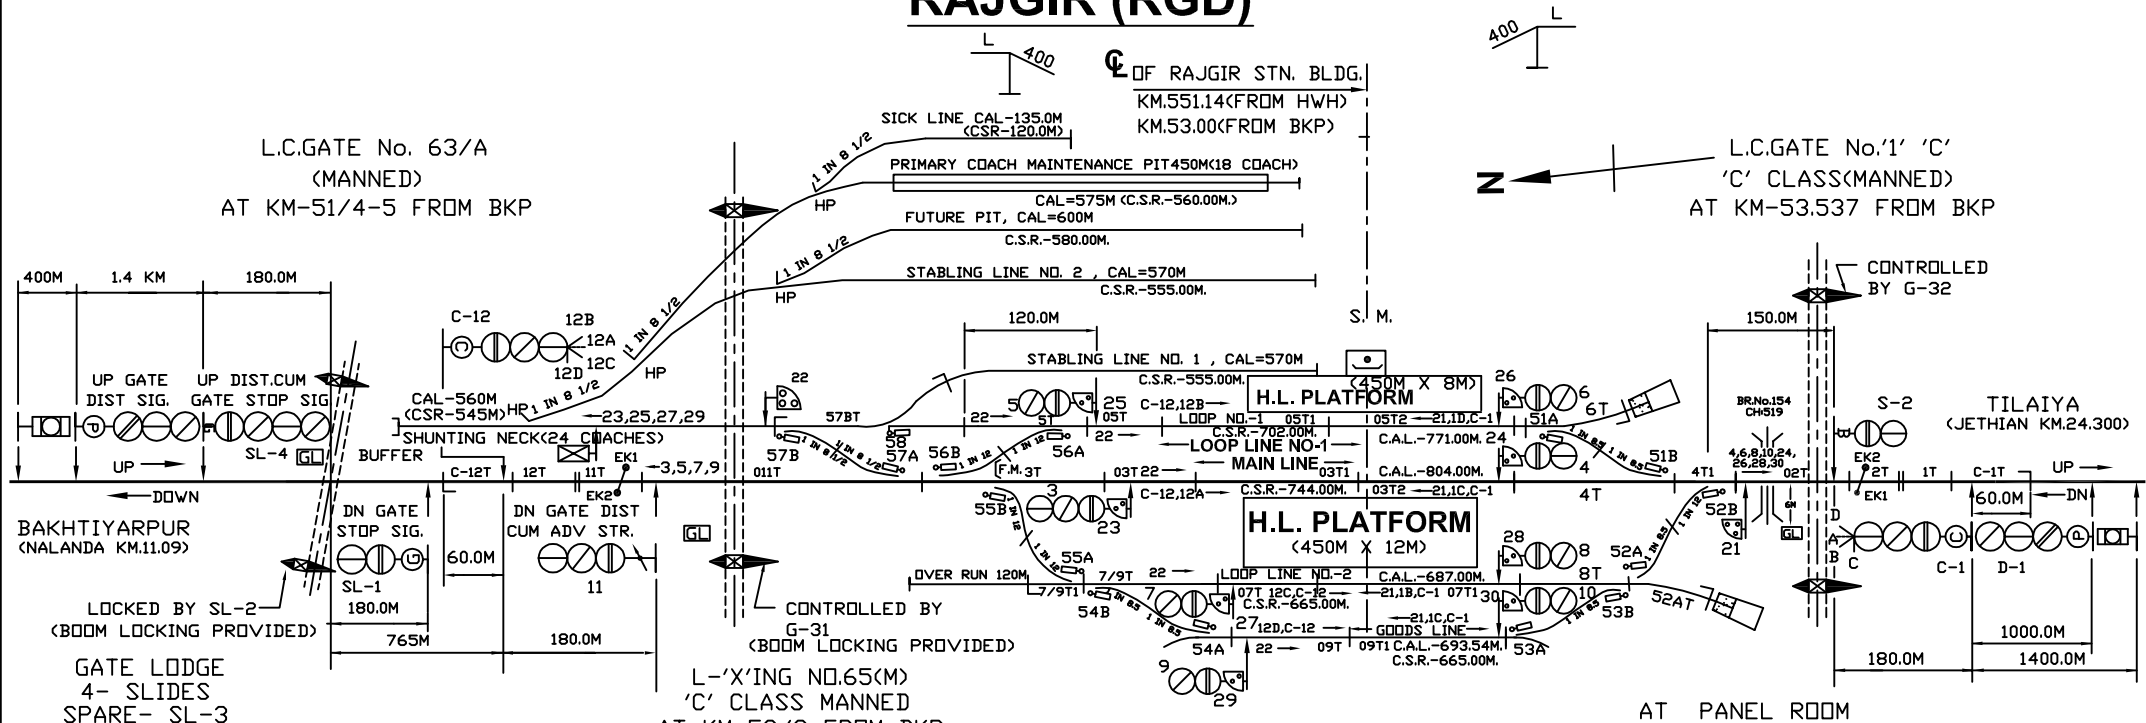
RAJGIR (RGD)

L 400

℄ OF RAJGIR STN. BLDG.
KM.551.14(FROM HWH)
KM.53.00(FROM BKP)

400 L

SICK LINE CAL-135.0M (CSR-120.0M)

PRIMARY COACH MAINTENANCE PIT450M(18 COACH)

CAL=575M (C.S.R.-560.00M.)

FUTURE PIT, CAL=600M

C.S.R.-580.00M.

STABLING LINE NO. 2 , CAL=570M

C.S.R.-555.00M.

L.C.GATE No. 63/A
(MANNED)
AT KM-51/4-5 FROM BKP

L.C.GATE No.'1' 'C'
'C' CLASS(MANNED)
AT KM-53.537 FROM BKP

N

CONTROLLED BY G-32

400M 1.4 KM 180.0M

UP GATE DIST SIG.

UP DIST.CUM GATE STOP SIG

SL-4 GL

C-12 12B 12A 12C 12D

HP 1 IN 8 1/2

CAL-560M (CSR-545M)

SHUNTING NECK(24 COACHES)

BUFFER

120.0M

STABLING LINE NO. 1 , CAL=570M

C.S.R.-555.00M.

S. M.

H.L. PLATFORM

(450M X 8M)

26 6 6T 51A

150.0M

BR.No.154 CH:519

S-2

TILAIYA
(JETHIAN KM.24.300)

22 57BT 58 57A 57B 56B 56A 5 51 25 05T

22 ← 23,25,27,29

C-12,12B →

LOOP NO.-1 05T1

C.S.R.-702.00M.

05T2 ← 21,1D,C-1

LOOP LINE NO-1

C.A.L.-771.00M. 24

MAIN LINE

03T1

C.A.L.-804.00M.

4

51B

4,6,8,10,24, 26,28,30

UP →

← DOWN

C-12T 12T 11T EK1 EK2 ← 3,5,7,9 011T

F.M. 3T 03T 22 →

4T1 02T EK2 2T 1T C-1T UP → ← DN

EK1

4T

BAKHTIYARPUR
(NALANDA KM.11.09)

DN GATE STOP SIG.

DN GATE DIST CUM ADV STR.

GL

SL-1

60.0M

11

55B 3 23

C-12,12A →

C.S.R.-744.00M.

03T2 ← 21,1C,C-1

H.L. PLATFORM

(450M X 12M)

28 8 8T

52B 21

GL

60.0M

D A B C

C-1 D-1

180.0M

55A

OVER RUN 120M

7/9T 22 →

7/9T1

54B 7

LOOP LINE NO.-2

07T 12C,C-12 →

C.S.R.-665.00M.

C.A.L.-687.00M.

← 21,1B,C-1 07T1

30 10 53B

52A 52AT

LOCKED BY SL-2
(BOOM LOCKING PROVIDED)

CONTROLLED BY G-31
(BOOM LOCKING PROVIDED)

180.0M

27 12D,C-12 →

← 21,1C,C-1

GOODS LINE

54A 22 → 09T 09T1 C.A.L.-693.54M. 53A

C.S.R.-665.00M.

1000.0M

765M 180.0M

180.0M 1400.0M

GATE LODGE
4- SLIDES
SPARE- SL-3

L-'X'ING NO.65(M)
'C' CLASS MANNED

9 29

AT PANEL ROOM